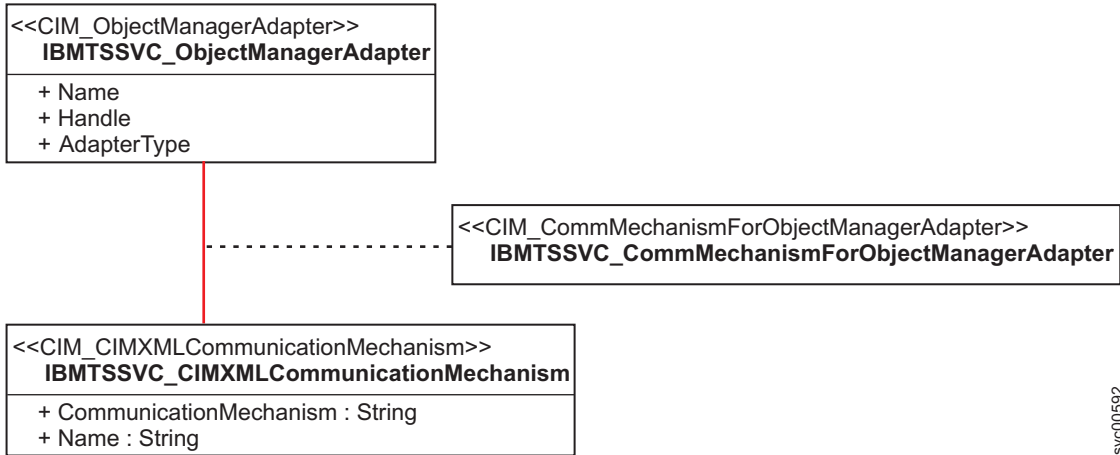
<<CIM_ObjectManagerAdapter>>
IBMTSSVC_ObjectManagerAdapter

+ Name
+ Handle
+ AdapterType

<<CIM_CommMechanismForObjectManagerAdapter>>
IBMTSSVC_CommMechanismForObjectManagerAdapter

<<CIM_CIMXMLCommunicationMechanism>>
IBMTSSVC_CIMXMLCommunicationMechanism

+ CommunicationMechanism : String
+ Name : String

svc00592